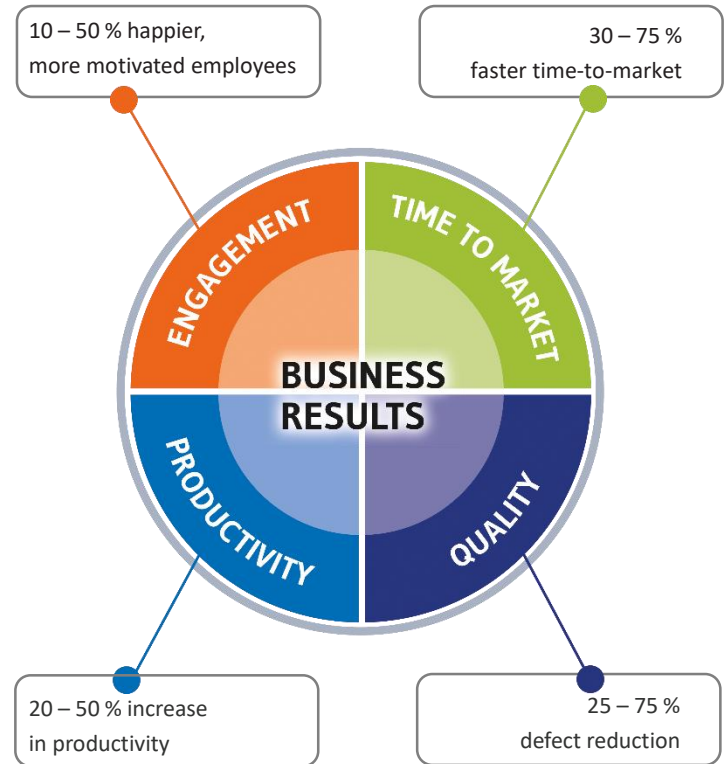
10 – 50 % happier, more motivated employees

30 – 75 % faster time-to-market

ENGAGEMENT

TIME TO MARKET

BUSINESS RESULTS

PRODUCTIVITY

QUALITY

20 – 50 % increase in productivity

25 – 75 % defect reduction